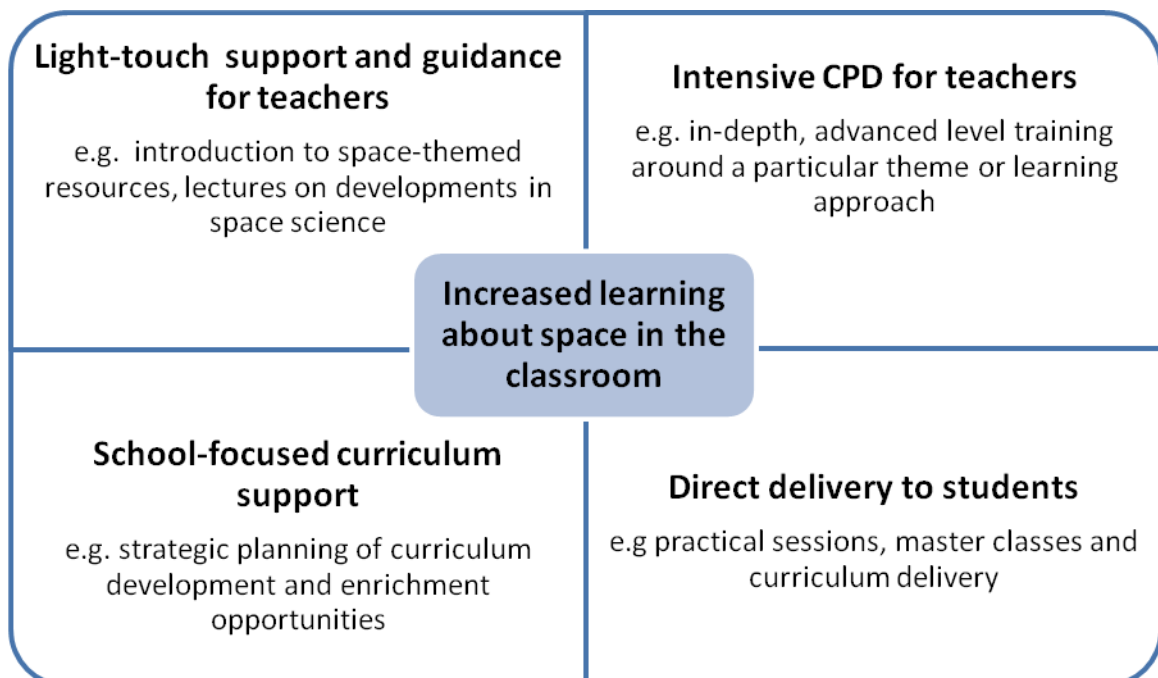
Light-touch support and guidance for teachers

e.g. introduction to space-themed resources, lectures on developments in space science

Intensive CPD for teachers

e.g. in-depth, advanced level training around a particular theme or learning approach

Increased learning about space in the classroom

School-focused curriculum support

e.g. strategic planning of curriculum development and enrichment opportunities

Direct delivery to students

e.g practical sessions, master classes and curriculum delivery